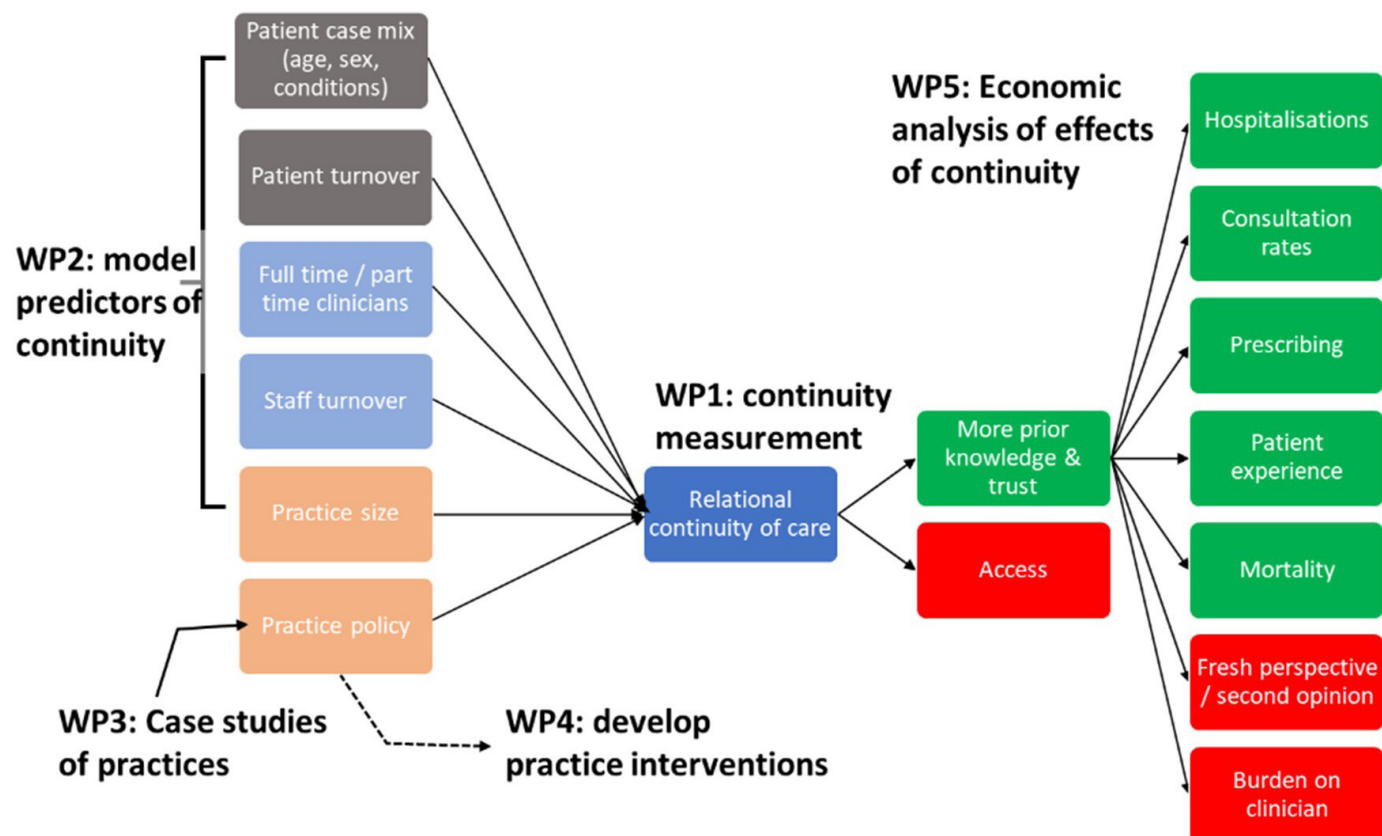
WP2: model predictors of continuity

Patient case mix (age, sex, conditions)

Patient turnover

Full time / part time clinicians

Staff turnover

Practice size

Practice policy

WP3: Case studies of practices

WP4: develop practice interventions

WP1: continuity measurement

Relational continuity of care

More prior knowledge & trust

Access

WP5: Economic analysis of effects of continuity

Hospitalisations

Consultation rates

Prescribing

Patient experience

Mortality

Fresh perspective / second opinion

Burden on clinician